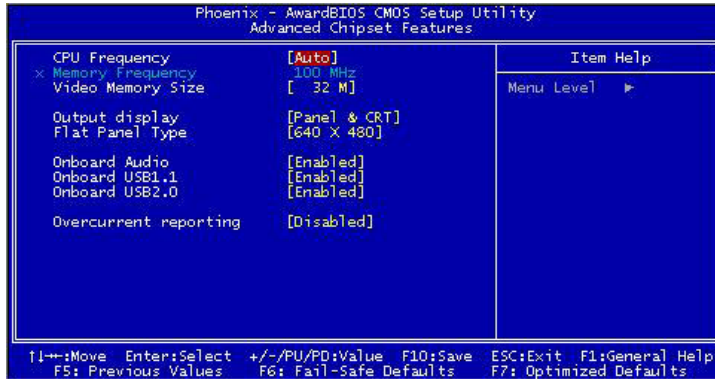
Phoenix - AwardBIOS CMOS Setup Utility
Advanced Chipset Features

CPU Frequency [Auto]
x Memory Frequency 100 MHz
Video Memory Size [ 32 M]

Output display [Panel & CRT]
Flat Panel Type [640 X 480]

Onboard Audio [Enabled]
Onboard USB1.1 [Enabled]
Onboard USB2.0 [Enabled]

Overcurrent reporting [Disabled]

Item Help

Menu Level ►

↑↓→←:Move Enter:Select +/-/PU/PD:Value F10:Save ESC:Exit F1:General Help
F5: Previous Values F6: Fail-Safe Defaults F7: Optimized Defaults